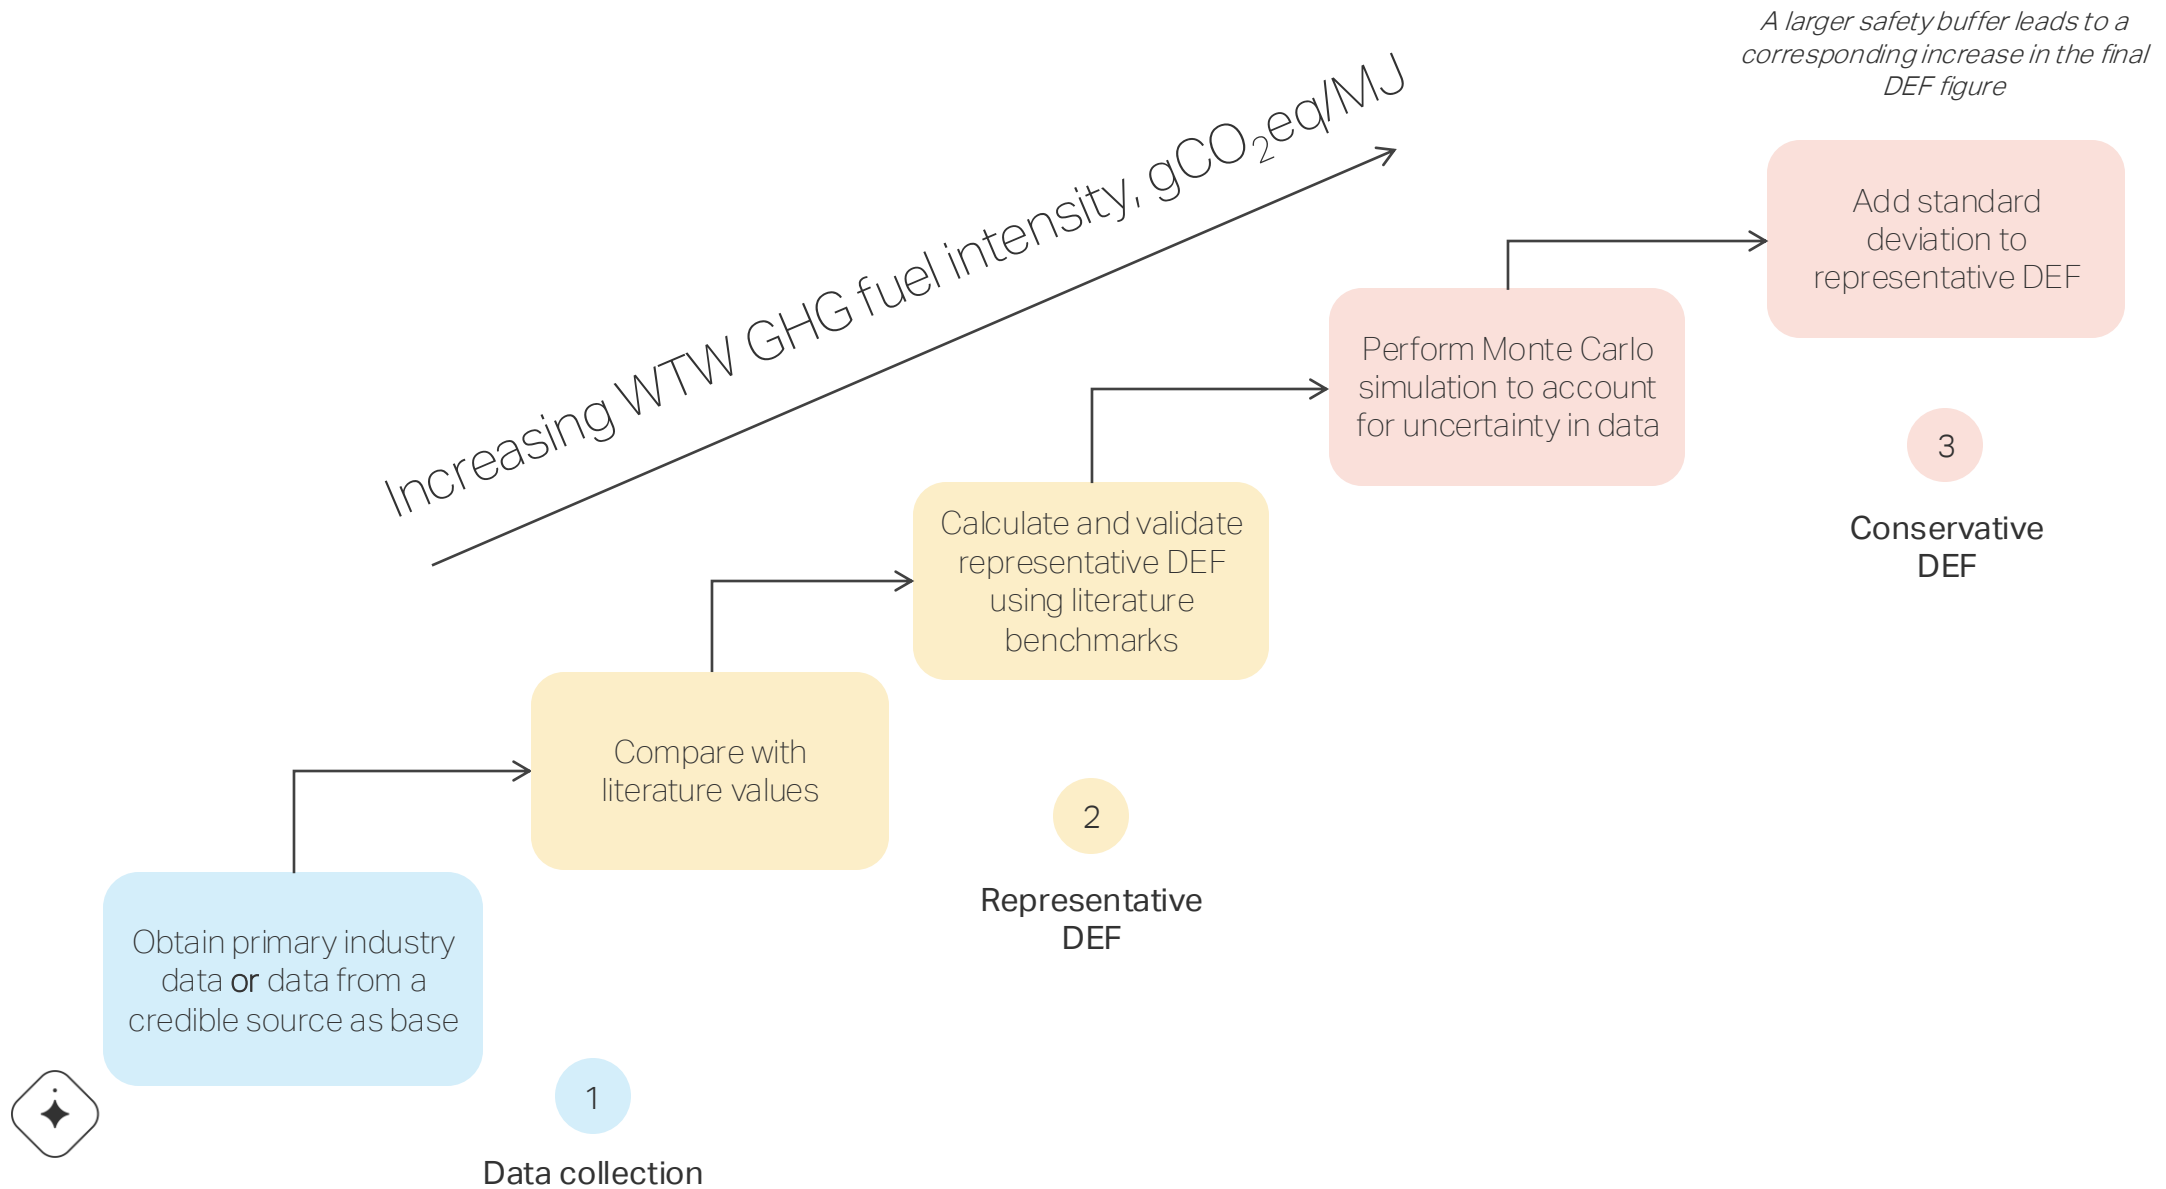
A larger safety buffer leads to a corresponding increase in the final DEF figure

Increasing WTW GHG fuel intensity, $gCO_2eq/MJ$

Add standard deviation to representative DEF

Perform Monte Carlo simulation to account for uncertainty in data

3

Conservative DEF

Calculate and validate representative DEF using literature benchmarks

Compare with literature values

2

Representative DEF

Obtain primary industry data or data from a credible source as base

1

Data collection